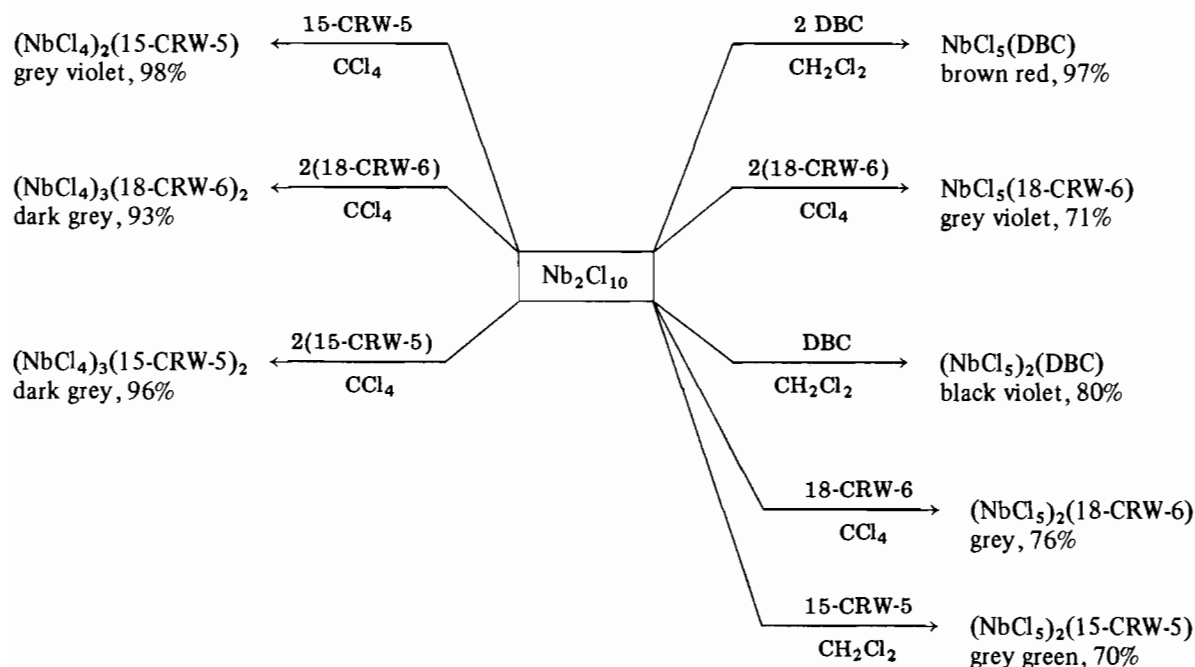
$(NbCl_4)_2$(15-CRW-5)
grey violet, 98%

15-CRW-5
$CCl_4$

$(NbCl_4)_3$(18-CRW-6)$_2$
dark grey, 93%

2(18-CRW-6)
$CCl_4$

$(NbCl_4)_3$(15-CRW-5)$_2$
dark grey, 96%

2(15-CRW-5)
$CCl_4$

$Nb_2Cl_{10}$

2 DBC
$CH_2Cl_2$

$NbCl_5$(DBC)
brown red, 97%

2(18-CRW-6)
$CCl_4$

$NbCl_5$(18-CRW-6)
grey violet, 71%

DBC
$CH_2Cl_2$

$(NbCl_5)_2$(DBC)
black violet, 80%

18-CRW-6
$CCl_4$

$(NbCl_5)_2$(18-CRW-6)
grey, 76%

15-CRW-5
$CH_2Cl_2$

$(NbCl_5)_2$(15-CRW-5)
grey green, 70%